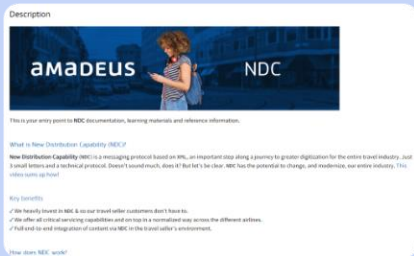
Description

amadeus NDC

This is your entry point to NDC documentation, learning materials and reference information.

What is New Distribution Capability (NDC)?

New Distribution Capability (NDC) is a messaging protocol based on XML, an important step along a journey to greater digitization for the entire travel industry. Just 3 small letters and a technical protocol. Doesn't sound much, does it? But let's be clear. NDC has the potential to change, and modernize, our entire industry. This video sums up how!

Key benefits

✓ We heavily invest in NDC & so our travel seller customers don't have to.
✓ We offer all critical servicing capabilities and on top in a normalized way across the different airlines.
✓ Full end-to-end integration of content via NDC in the travel seller's environment.

How does NDC work?